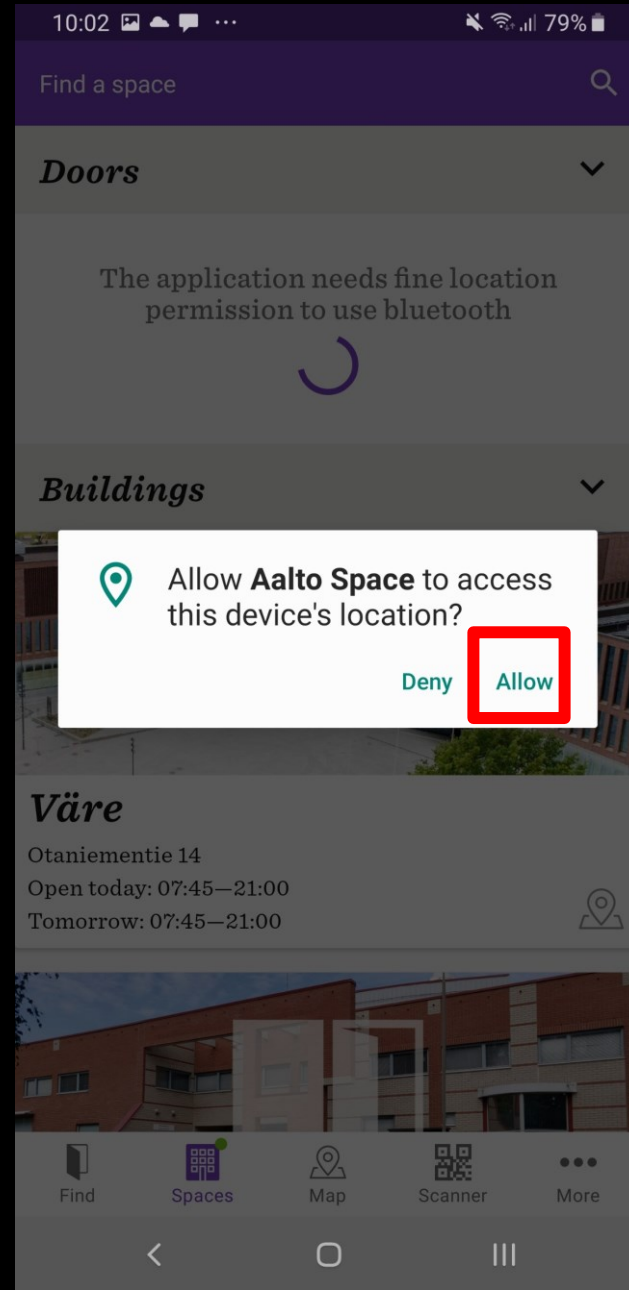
10:02 ··· 79%

Find a space

Doors

The application needs fine location permission to use bluetooth

Buildings

Allow **Aalto Space** to access this device's location?

Deny Allow

Väre

Otaniementie 14
Open today: 07:45—21:00
Tomorrow: 07:45—21:00

Find Spaces Map Scanner More